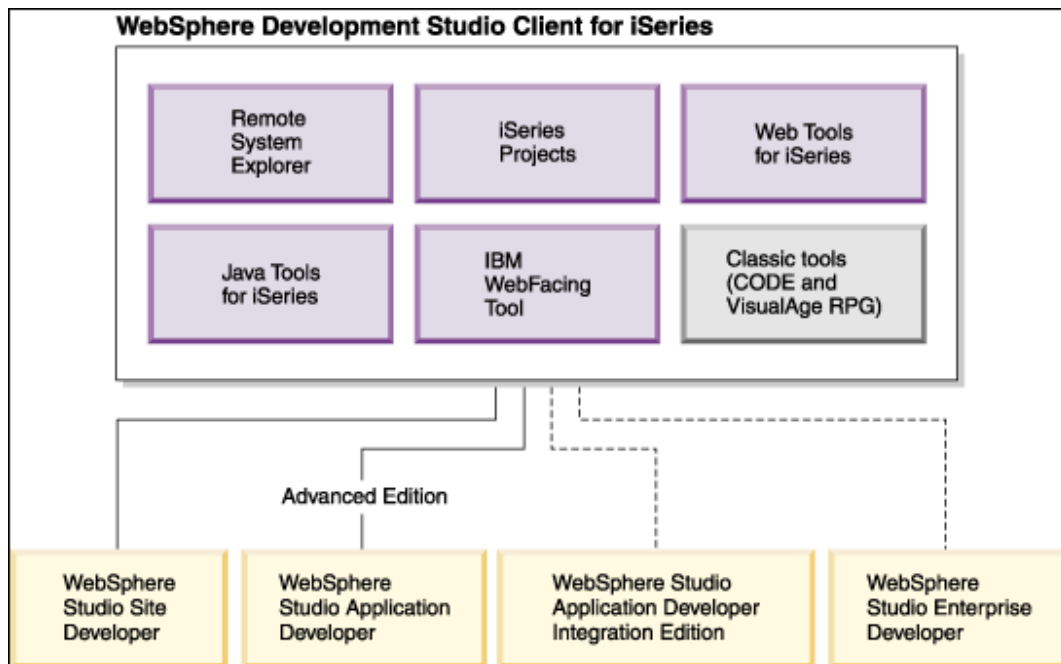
WebSphere Development Studio Client for iSeries

Remote System Explorer

iSeries Projects

Web Tools for iSeries

Java Tools for iSeries

IBM WebFacing Tool

Classic tools (CODE and VisualAge RPG)

Advanced Edition

WebSphere Studio Site Developer

WebSphere Studio Application Developer

WebSphere Studio Application Developer Integration Edition

WebSphere Studio Enterprise Developer